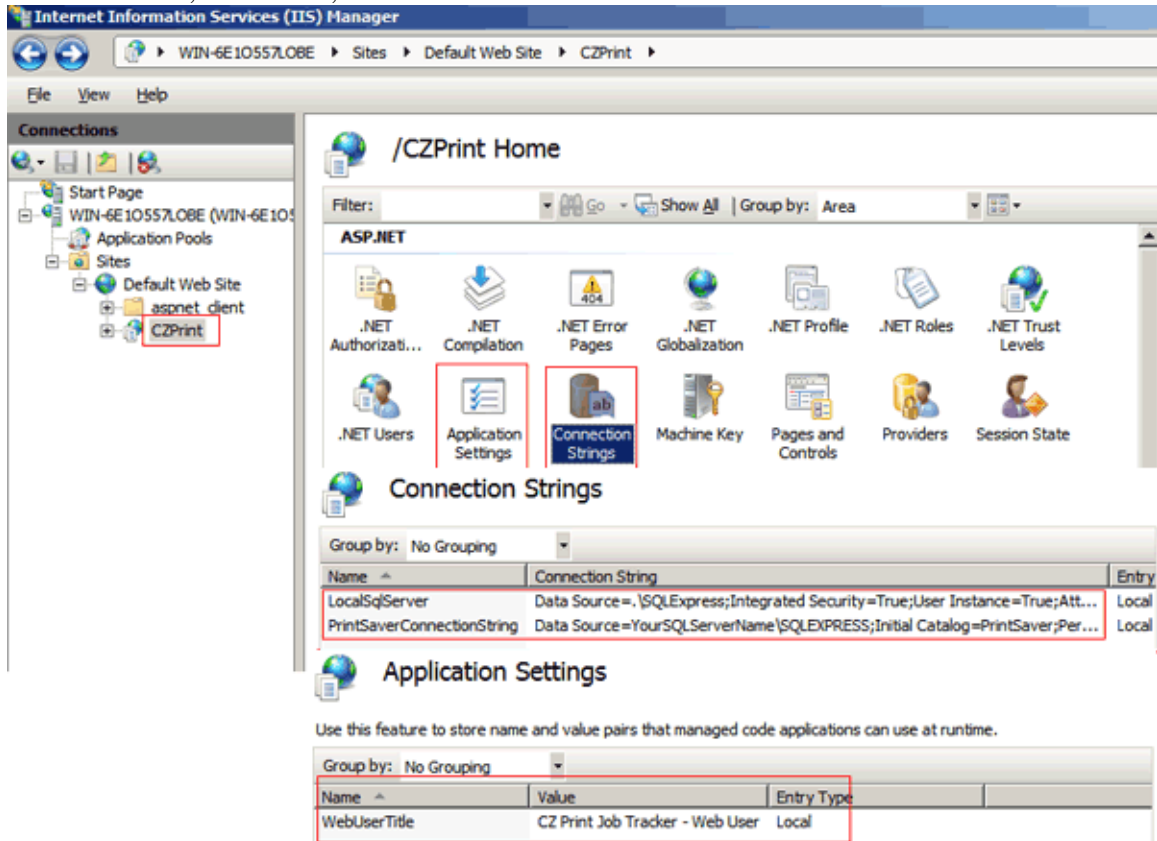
Internet Information Services (IIS) Manager

WIN-6E1O557LOBE ▸ Sites ▸ Default Web Site ▸ CZPrint ▸

File View Help

Connections

Start Page
WIN-6E1O557LOBE (WIN-6E1O5
Application Pools
Sites
Default Web Site
aspnet_client
CZPrint

/CZPrint Home

Filter: Go Show All | Group by: Area

ASP.NET

.NET Authorizati...
.NET Compilation
.NET Error Pages
.NET Globalization
.NET Profile
.NET Roles
.NET Trust Levels
.NET Users
Application Settings
Connection Strings
Machine Key
Pages and Controls
Providers
Session State

Connection Strings

Group by: No Grouping

| Name | Connection String | Entry |
|---|---|---|
| LocalSqlServer | Data Source=.\SQLExpress;Integrated Security=True;User Instance=True;Att... | Local |
| PrintSaverConnectionString | Data Source=YourSQLServerName\SQLEXPRESS;Initial Catalog=PrintSaver;Per... | Local |

Application Settings

Use this feature to store name and value pairs that managed code applications can use at runtime.

Group by: No Grouping

| Name | Value | Entry Type |
|---|---|---|
| WebUserTitle | CZ Print Job Tracker - Web User | Local |